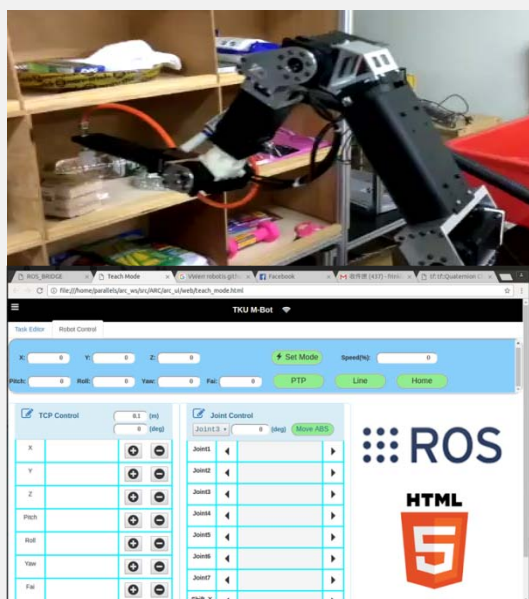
ROS_BRIDGE | Teach Mode | Velen robotic.git | Facebook | 收件匣 (437) | tf::Quaternion

file:///home/parallels/arc_ws/src/ARC/arc_ui/web/teach_mode.html

TKU M-Bot

Task Editor | Robot Control

X: 0 | Y: 0 | Z: 0 | Set Mode | Speed(%): 0

Pitch: 0 | Roll: 0 | Yaw: 0 | Fai: 0 | PTP | Line | Home

TCP Control | 0.1 (m) | 0 (deg)

X
Y
Z
Pitch
Roll
Yaw
Fai

Joint Control

Joint3 | 0 (deg) | Move ABS

Joint1
Joint2
Joint3
Joint4
Joint5
Joint6
Joint7

ROS

HTML

5